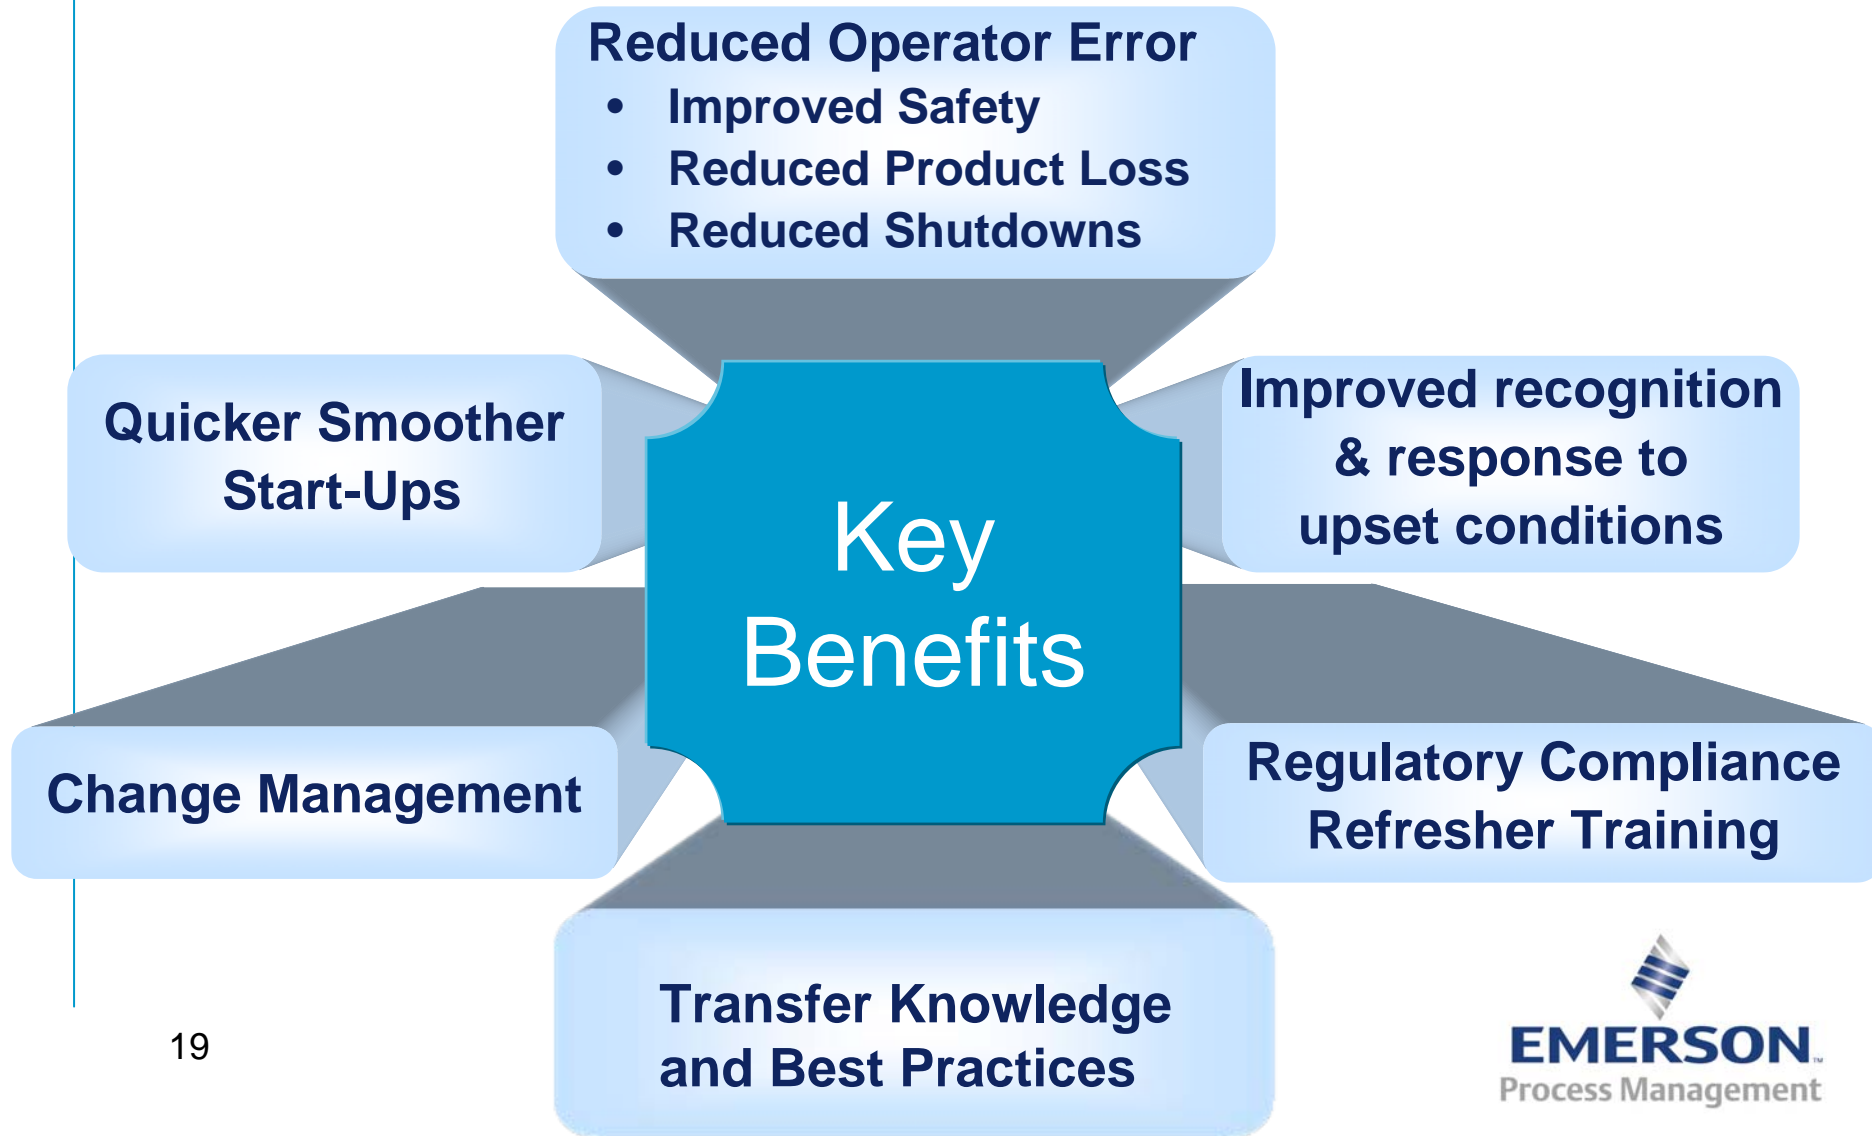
Reduced Operator Error

- Improved Safety
- Reduced Product Loss
- Reduced Shutdowns

Quicker Smoother Start-Ups

Key Benefits

Improved recognition & response to upset conditions

Change Management

Regulatory Compliance Refresher Training

Transfer Knowledge and Best Practices

19

EMERSON
Process Management